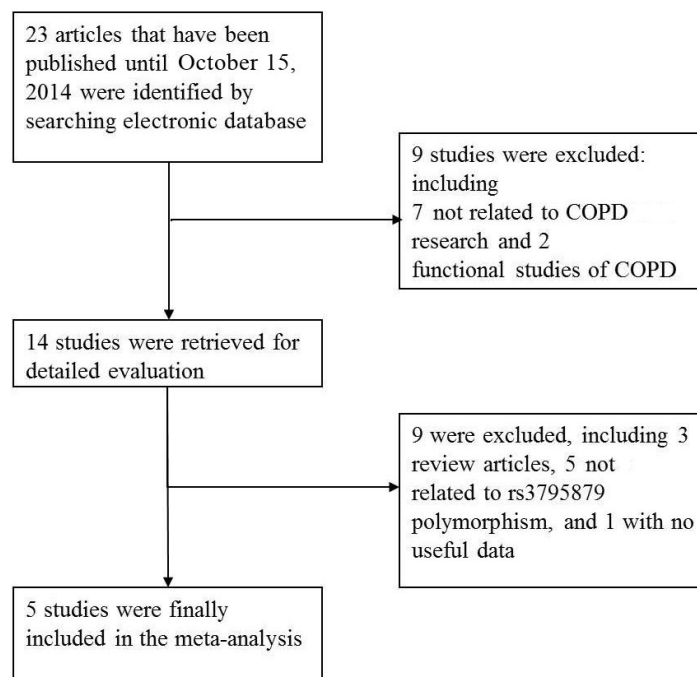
23 articles that have been published until October 15, 2014 were identified by searching electronic database

9 studies were excluded: including 7 not related to COPD research and 2 functional studies of COPD

14 studies were retrieved for detailed evaluation

9 were excluded, including 3 review articles, 5 not related to rs3795879 polymorphism, and 1 with no useful data

5 studies were finally included in the meta-analysis